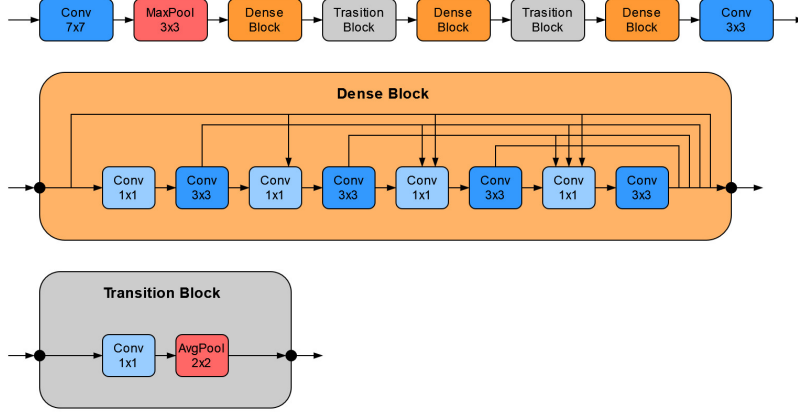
Conv 7x7

MaxPool 3x3

Dense Block

Trasition Block

Dense Block

Trasition Block

Dense Block

Conv 3x3

Dense Block

Conv 1x1

Conv 3x3

Conv 1x1

Conv 3x3

Conv 1x1

Conv 3x3

Conv 1x1

Conv 3x3

Transition Block

Conv 1x1

AvgPool 2x2